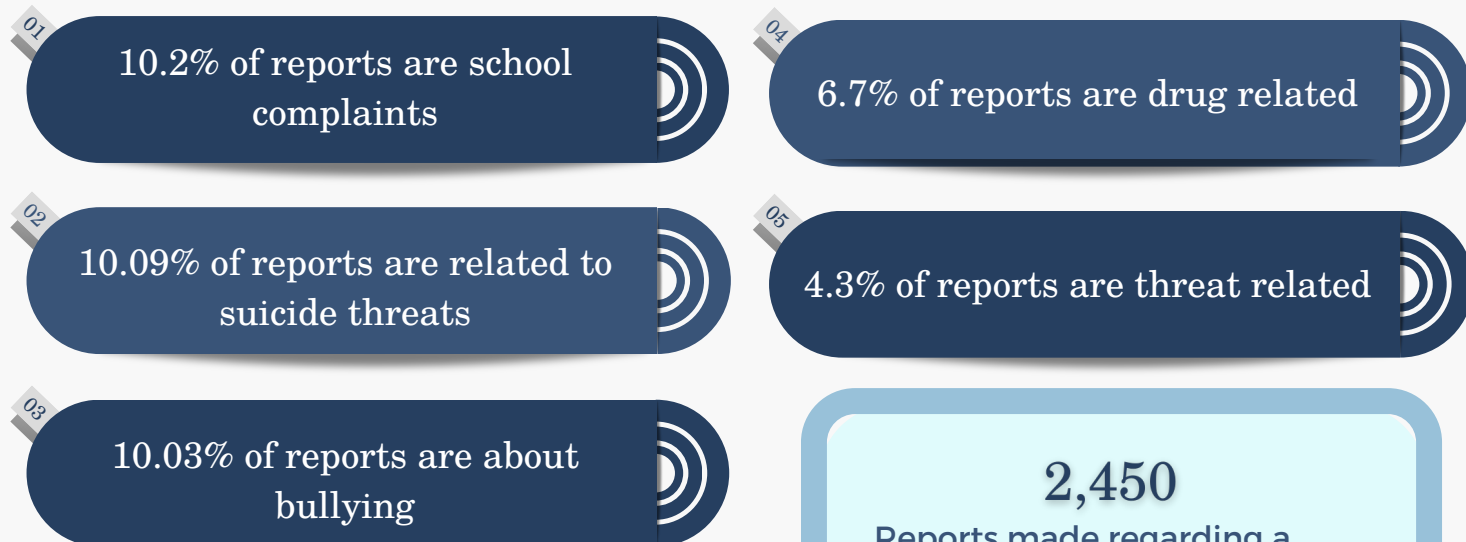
01
10.2% of reports are school complaints

02
10.09% of reports are related to suicide threats

03
10.03% of reports are about bullying

04
6.7% of reports are drug related

05
4.3% of reports are threat related

2,450
Reports made regarding a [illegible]